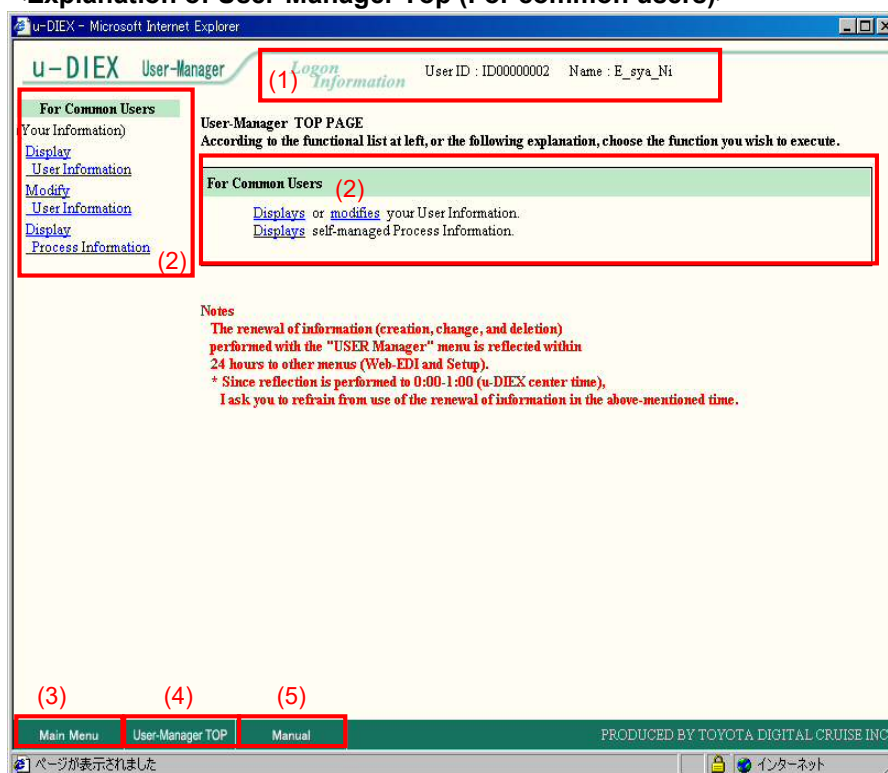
·Explanation of User-Manager Top (For common users)·

u-DIEX - Microsoft Internet Explorer

u-DIEX User-Manager

Logon Information (1) User ID : ID00000002 Name : E_sya_Ni

For Common Users
(Your Information)
Display User Information
Modify User Information
Display Process Information
(2)

User-Manager TOP PAGE
According to the functional list at left, or the following explanation, choose the function you wish to execute.

For Common Users (2)
Displays or modifies your User Information.
Displays self-managed Process Information.

Notes
The renewal of information (creation, change, and deletion) performed with the "USER Manager" menu is reflected within 24 hours to other menus (Web-EDI and Setup).
* Since reflection is performed to 0:00-1:00 (u-DIEX center time), I ask you to refrain from use of the renewal of information in the above-mentioned time.

(3) (4) (5)
Main Menu | User-Manager TOP | Manual

PRODUCED BY TOYOTA DIGITAL CRUISE INC

ページが表示されました

インターネット